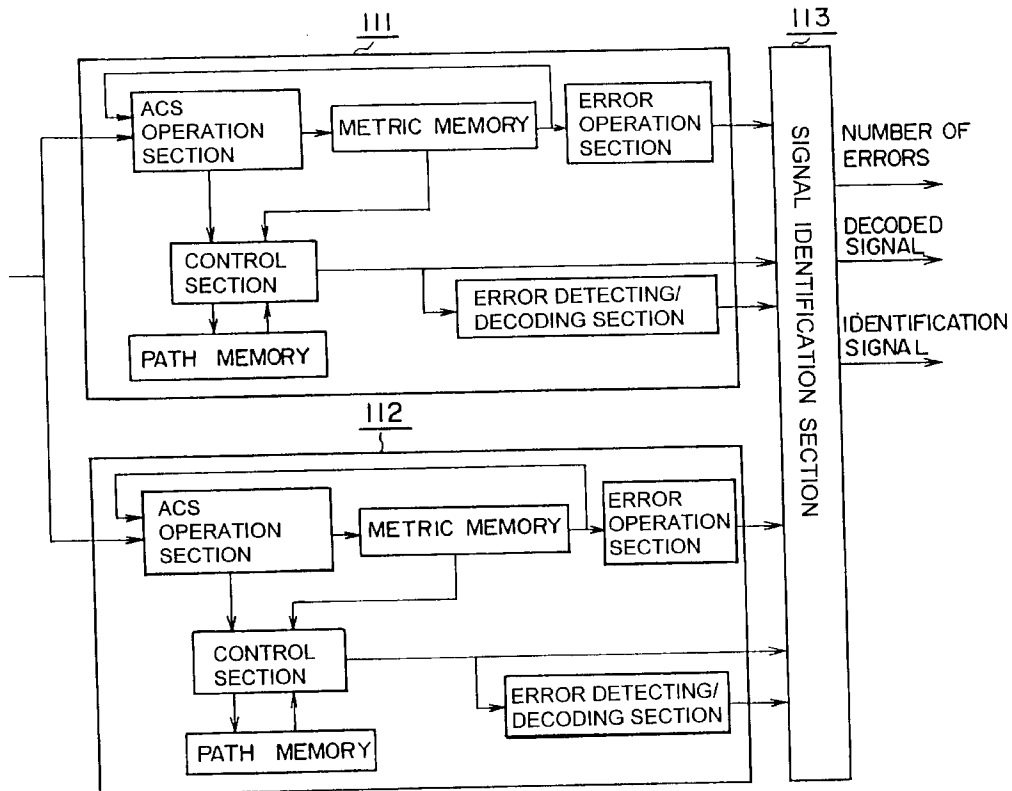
111

113

ACS OPERATION SECTION

METRIC MEMORY

ERROR OPERATION SECTION

CONTROL SECTION

ERROR DETECTING/ DECODING SECTION

PATH MEMORY

SIGNAL IDENTIFICATION SECTION

NUMBER OF ERRORS

DECODED SIGNAL

IDENTIFICATION SIGNAL

112

ACS OPERATION SECTION

METRIC MEMORY

ERROR OPERATION SECTION

CONTROL SECTION

ERROR DETECTING/ DECODING SECTION

PATH MEMORY